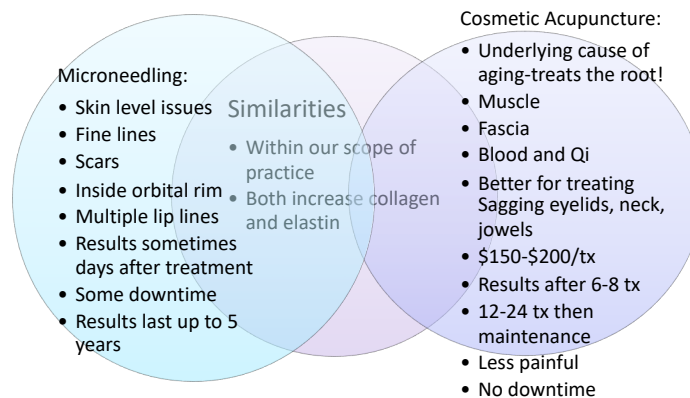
Microneedling:

- Skin level issues
- Fine lines
- Scars
- Inside orbital rim
- Multiple lip lines
- Results sometimes days after treatment
- Some downtime
- Results last up to 5 years

Similarities

- Within our scope of practice
- Both increase collagen and elastin

Cosmetic Acupuncture:

- Underlying cause of aging-treats the root!
- Muscle
- Fascia
- Blood and Qi
- Better for treating Sagging eyelids, neck, jowels
- \$150-\$200/tx
- Results after 6-8 tx
- 12-24 tx then maintenance
- Less painful
- No downtime